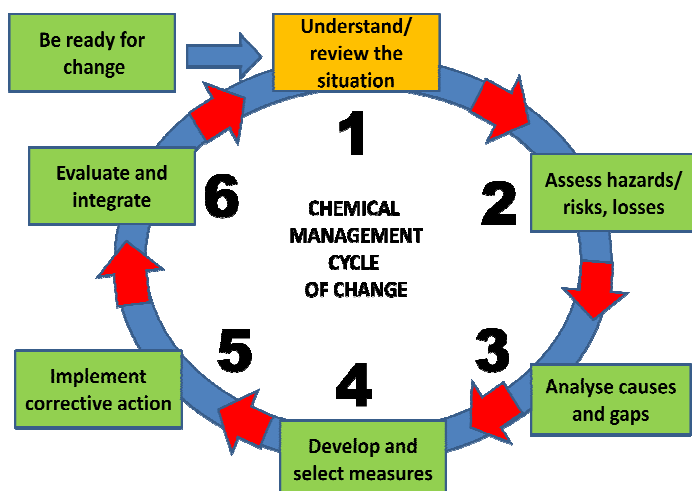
Be ready for change

Understand/ review the situation

1

Assess hazards/ risks, losses

2

CHEMICAL MANAGEMENT CYCLE OF CHANGE

3

Analyse causes and gaps

4

Develop and select measures

5

Implement corrective action

6

Evaluate and integrate